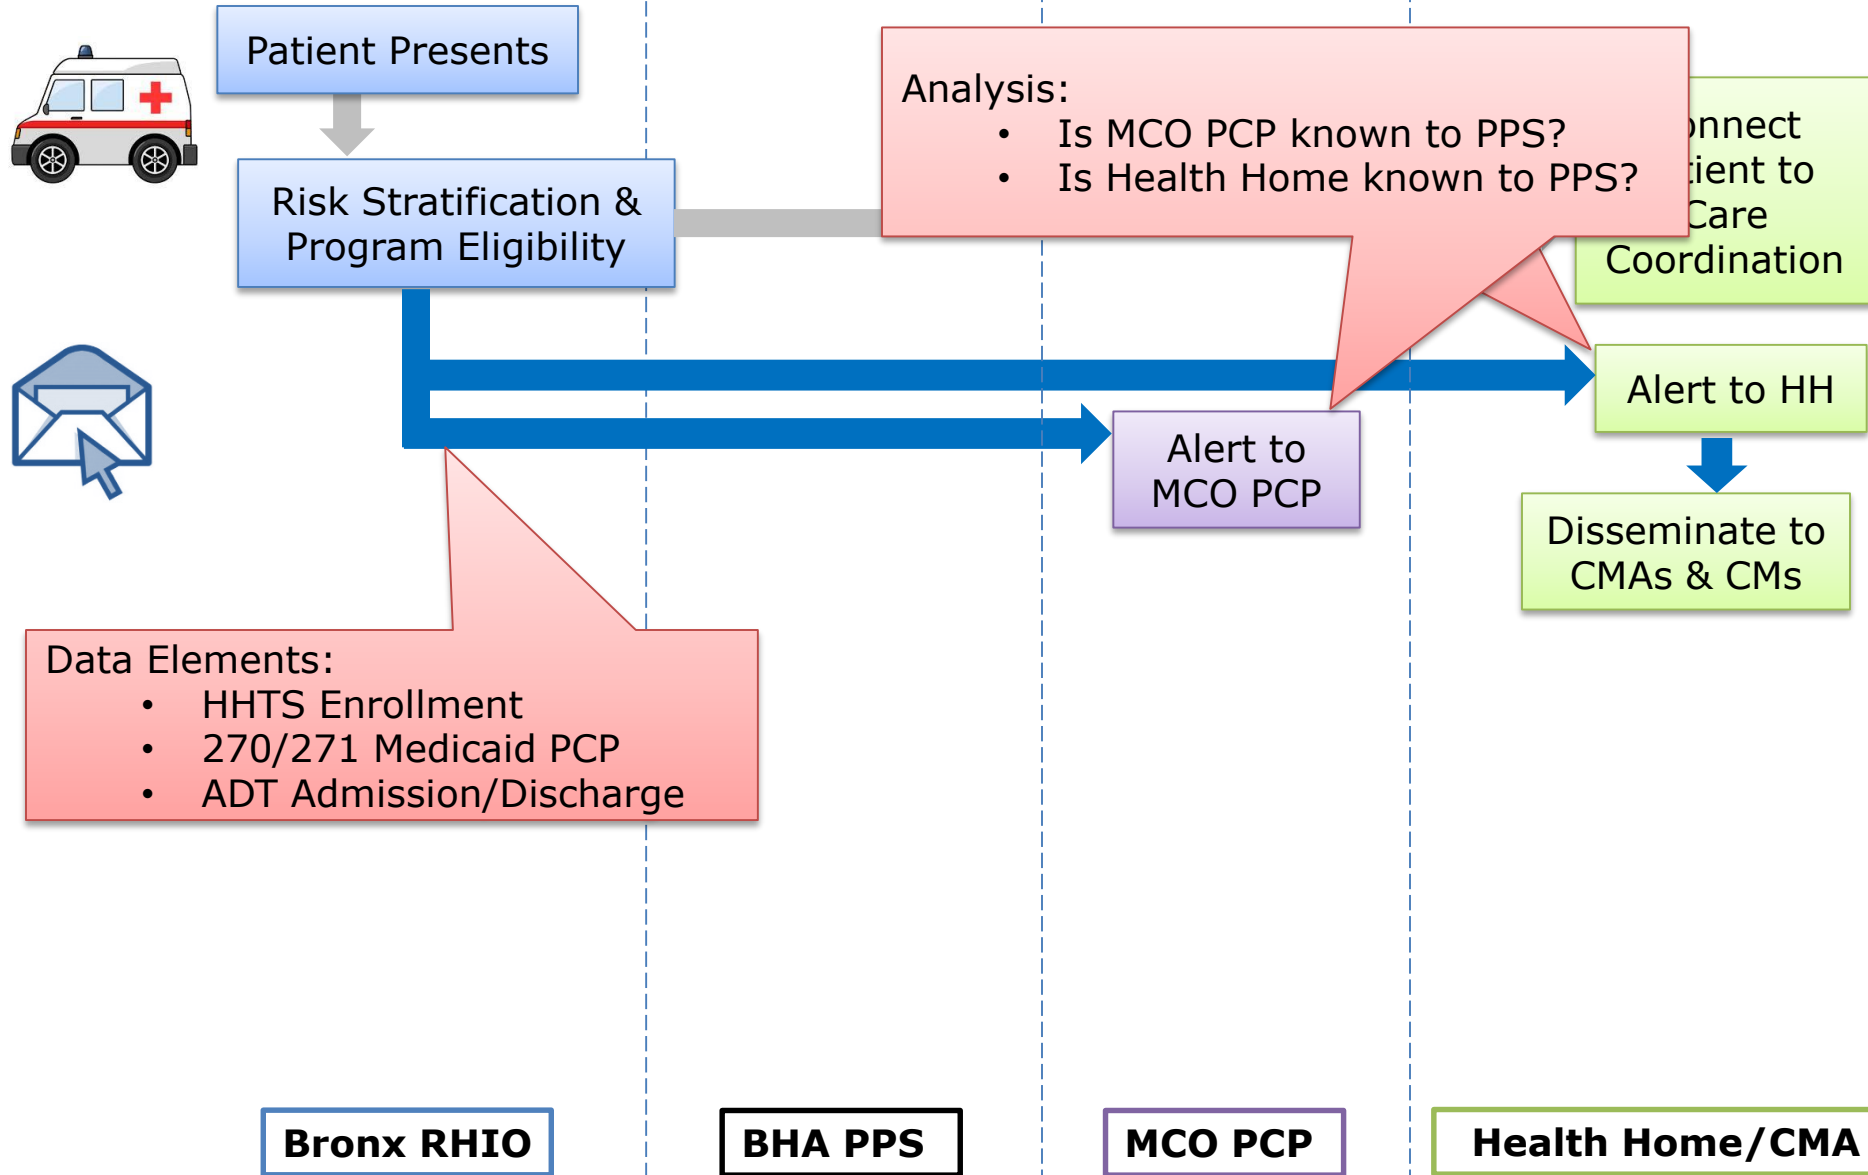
Patient Presents

Risk Stratification & Program Eligibility

Analysis:
• Is MCO PCP known to PPS?
• Is Health Home known to PPS?

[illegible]nnect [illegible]ient to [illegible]Care Coordination

Alert to HH

Alert to MCO PCP

Disseminate to CMAs & CMs

Data Elements:
• HHTS Enrollment
• 270/271 Medicaid PCP
• ADT Admission/Discharge

Bronx RHIO

BHA PPS

MCO PCP

Health Home/CMA